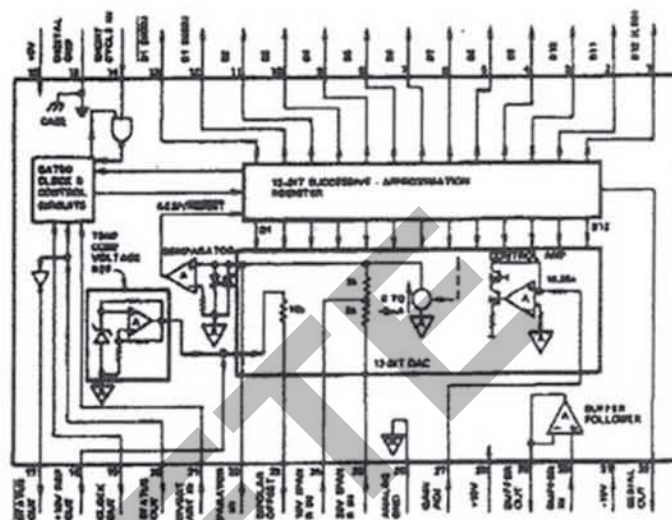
+5V
DIGITAL GND
SHORT CYCLE IN
B1 (MSB)
B2
B3
B4
B5
B6
B7
B8
B9
B10
B11
B12 (LSB)
CAGE
GATED CLOCK & CONTROL CIRCUITS
12-BIT SUCCESSIVE - APPROXIMATION REGISTER
TEMP COMP VOLTAGE REF
COMPARATOR
CONTROL AMP
12-BIT DAC
BUFFER FOLLOWER